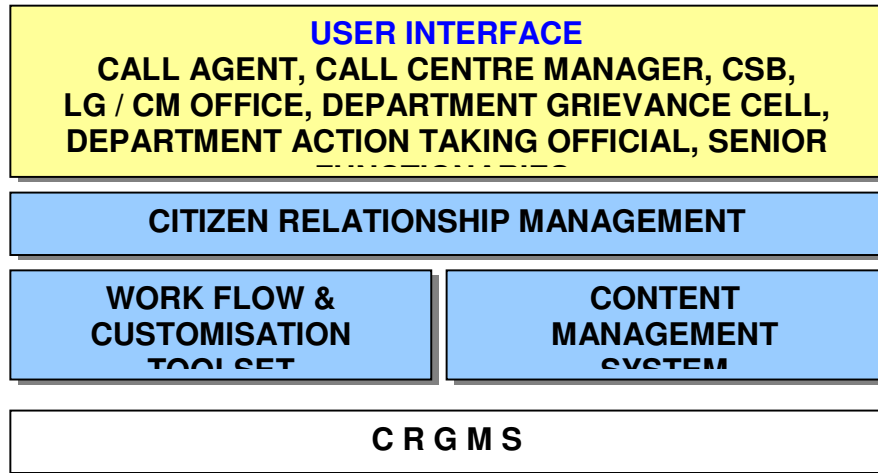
USER INTERFACE
CALL AGENT, CALL CENTRE MANAGER, CSB, LG / CM OFFICE, DEPARTMENT GRIEVANCE CELL, DEPARTMENT ACTION TAKING OFFICIAL, SENIOR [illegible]

CITIZEN RELATIONSHIP MANAGEMENT

WORK FLOW & CUSTOMISATION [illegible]

CONTENT MANAGEMENT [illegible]

C R G M S